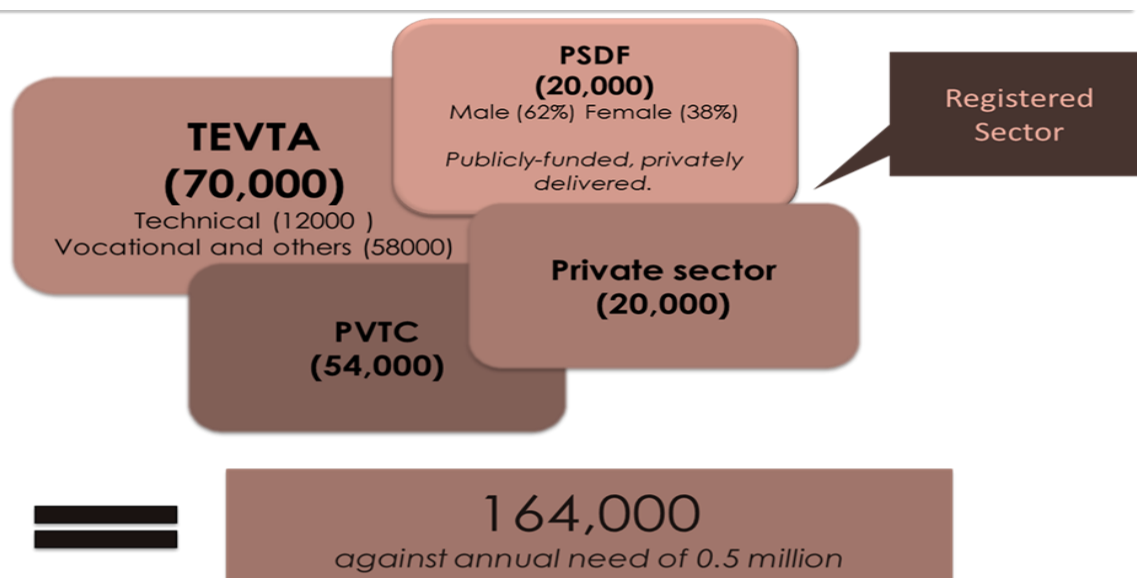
PSDF
(20,000)
Male (62%) Female (38%)

*Publicly-funded, privately delivered.*

Registered Sector

TEVTA
(70,000)
Technical (12000 )
Vocational and others (58000)

Private sector
(20,000)

PVTC
(54,000)

=

164,000
*against annual need of 0.5 million*